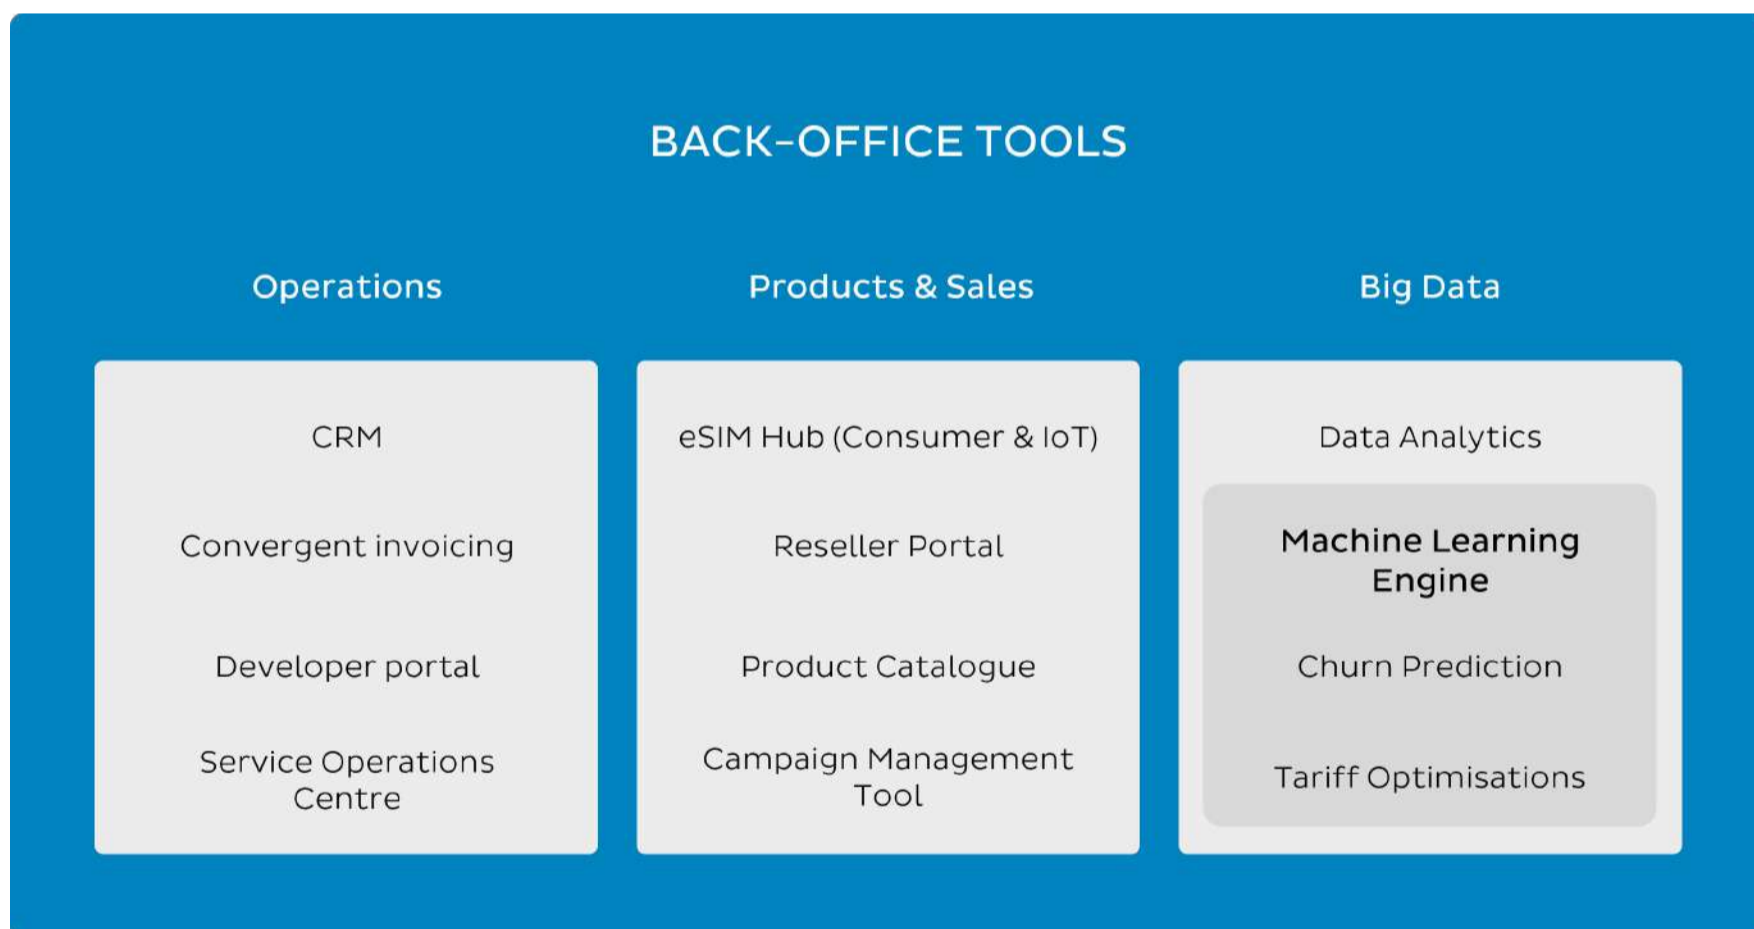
BACK-OFFICE TOOLS

Operations

CRM

Convergent invoicing

Developer portal

Service Operations Centre

Products & Sales

eSIM Hub (Consumer & IoT)

Reseller Portal

Product Catalogue

Campaign Management Tool

Big Data

Data Analytics

Machine Learning Engine

Churn Prediction

Tariff Optimisations